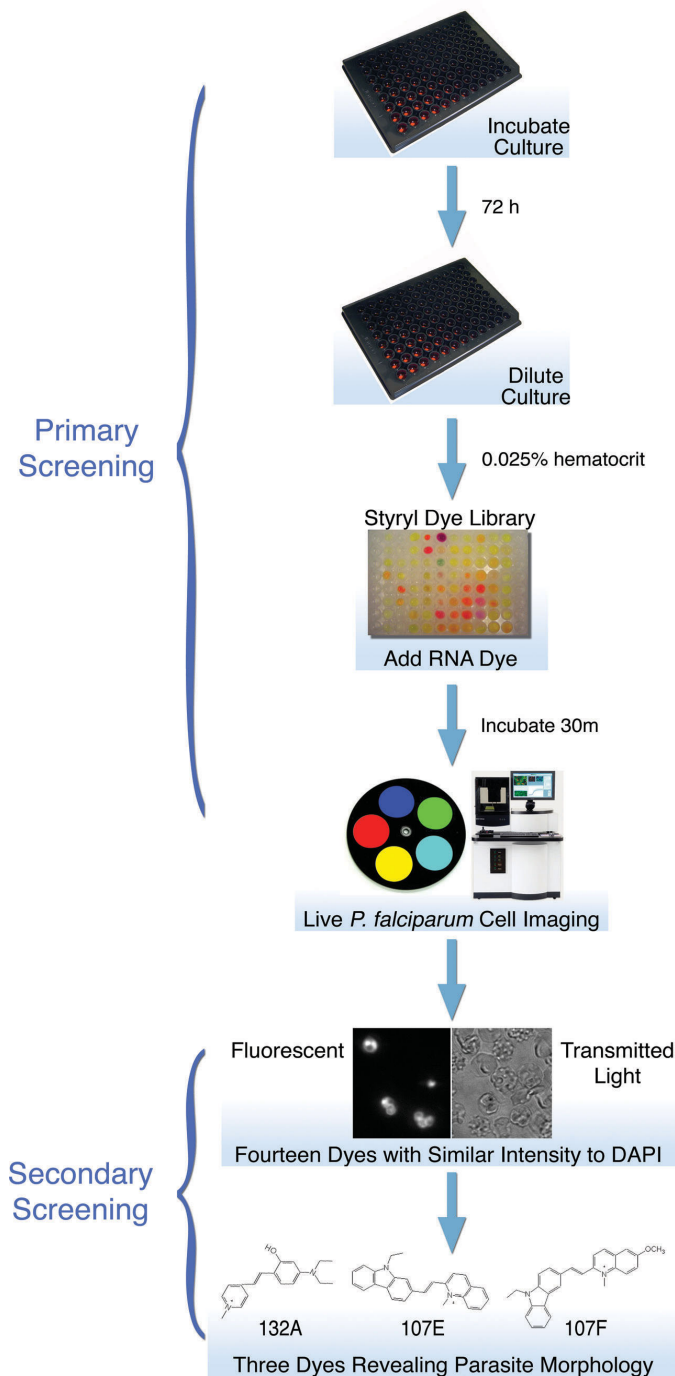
Primary Screening

Incubate Culture

72 h

Dilute Culture

0.025% hematocrit

Styryl Dye Library

Add RNA Dye

Incubate 30m

Live *P. falciparum* Cell Imaging

Secondary Screening

Fluorescent

Transmitted Light

Fourteen Dyes with Similar Intensity to DAPI

HO

OCH$_3$

132A

107E

107F

Three Dyes Revealing Parasite Morphology